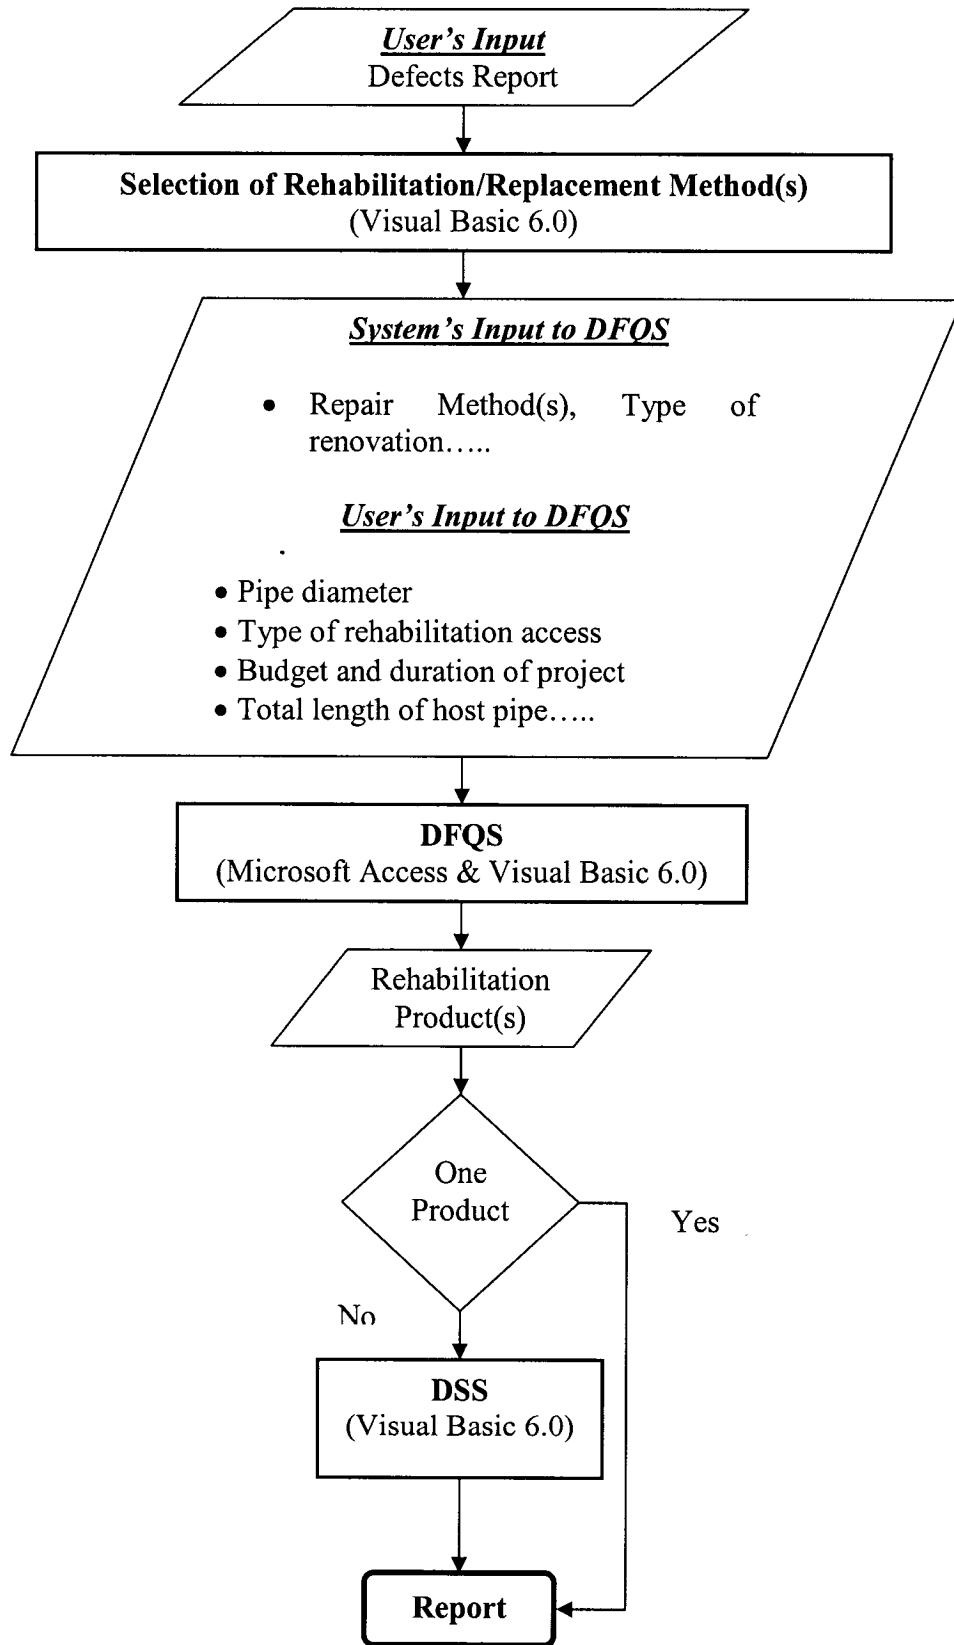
User's Input
Defects Report

Selection of Rehabilitation/Replacement Method(s)
(Visual Basic 6.0)

System's Input to DFQS

• Repair Method(s), Type of renovation…..

User's Input to DFQS

• Pipe diameter
• Type of rehabilitation access
• Budget and duration of project
• Total length of host pipe…..

DFQS
(Microsoft Access & Visual Basic 6.0)

Rehabilitation Product(s)

One Product

Yes

No

DSS
(Visual Basic 6.0)

Report